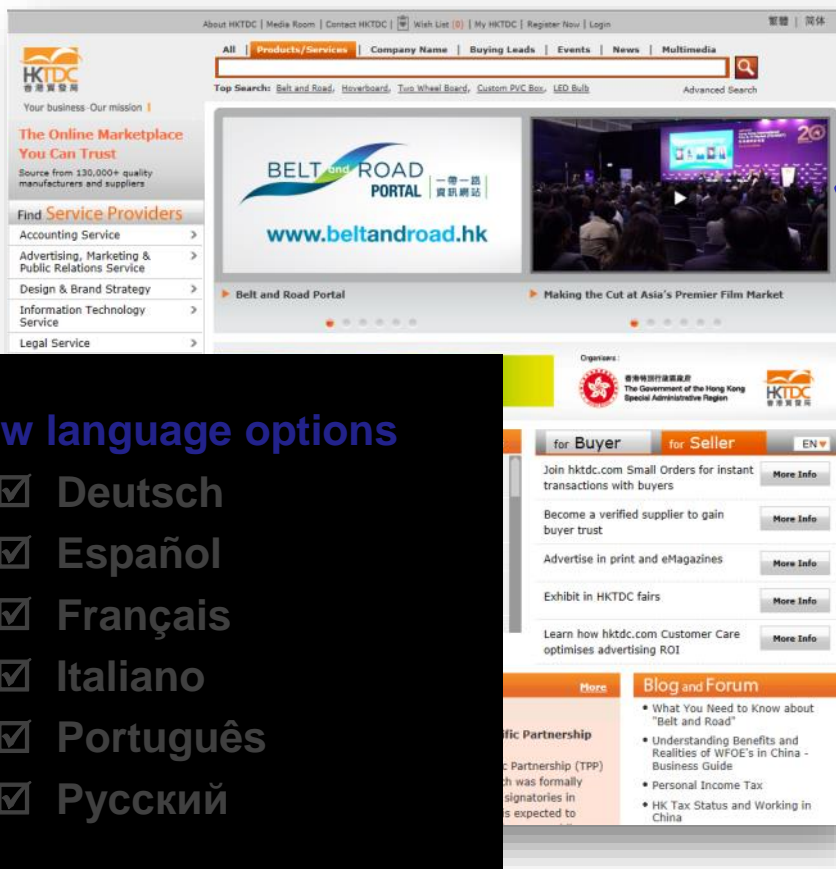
About HKTDC | Media Room | Contact HKTDC | Wish List (0) | My HKTDC | Register Now | Login

繁體 | 简体

HKTDC 香港貿發局

All | Products/Services | Company Name | Buying Leads | Events | News | Multimedia

Top Search: Belt and Road, Hoverboard, Two Wheel Board, Custom PVC Box, LED Bulb

Advanced Search

Your business-Our mission

The Online Marketplace You Can Trust

Source from 130,000+ quality manufacturers and suppliers

Find Service Providers

Accounting Service

Advertising, Marketing & Public Relations Service

Design & Brand Strategy

Information Technology Service

Legal Service

BELT and ROAD PORTAL 一帶一路資訊網站

www.beltandroad.hk

Belt and Road Portal

Making the Cut at Asia's Premier Film Market

Organisers:

香港特別行政區政府 The Government of the Hong Kong Special Administrative Region

HKTDC 香港貿發局

w language options

☑ Deutsch

☑ Español

☑ Français

☑ Italiano

☑ Português

☑ Русский

for Buyer | for Seller | EN

Join hktdc.com Small Orders for instant transactions with buyers | More Info

Become a verified supplier to gain buyer trust | More Info

Advertise in print and eMagazines | More Info

Exhibit in HKTDC fairs | More Info

Learn how hktdc.com Customer Care optimises advertising ROI | More Info

More

fic Partnership

c Partnership (TPP) h was formally signatories in s expected to

Blog and Forum

• What You Need to Know about "Belt and Road"

• Understanding Benefits and Realities of WFOE's in China - Business Guide

• Personal Income Tax

• HK Tax Status and Working in China